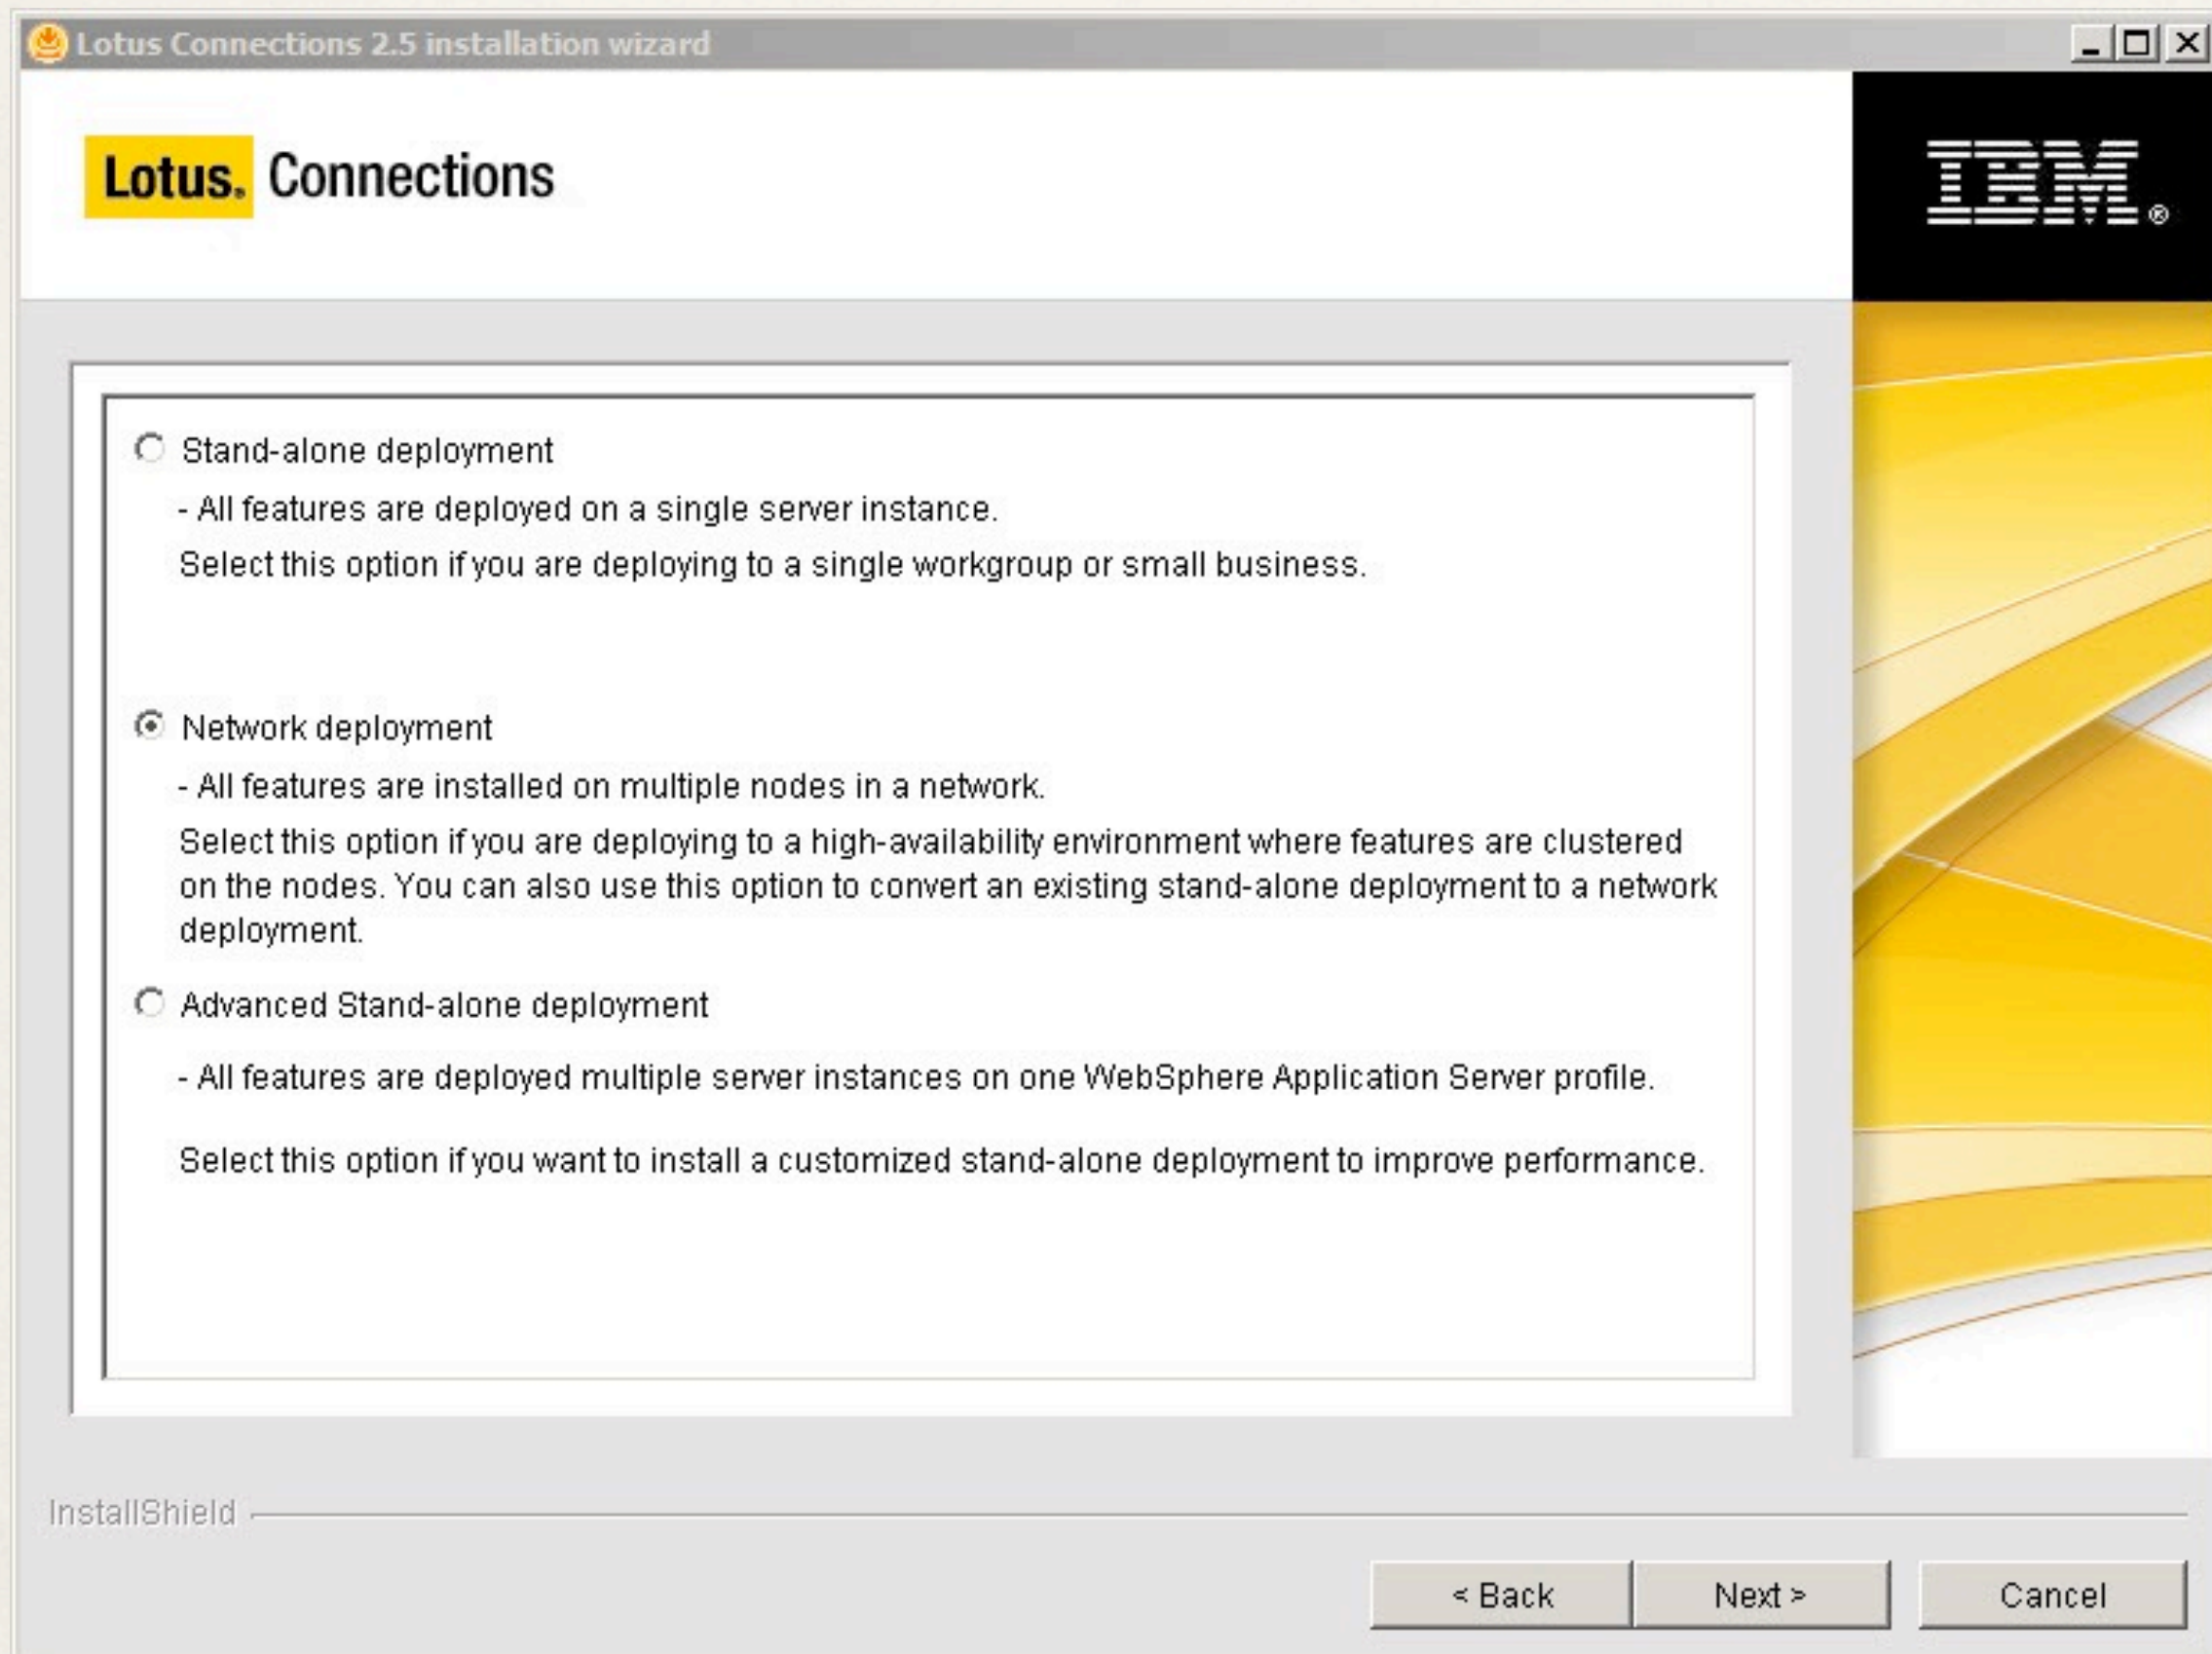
Lotus Connections 2.5 installation wizard

Lotus. Connections

IBM®

Stand-alone deployment

- All features are deployed on a single server instance.

Select this option if you are deploying to a single workgroup or small business.

Network deployment

- All features are installed on multiple nodes in a network.

Select this option if you are deploying to a high-availability environment where features are clustered on the nodes. You can also use this option to convert an existing stand-alone deployment to a network deployment.

Advanced Stand-alone deployment

- All features are deployed multiple server instances on one WebSphere Application Server profile.

Select this option if you want to install a customized stand-alone deployment to improve performance.

InstallShield

< Back

Next >

Cancel